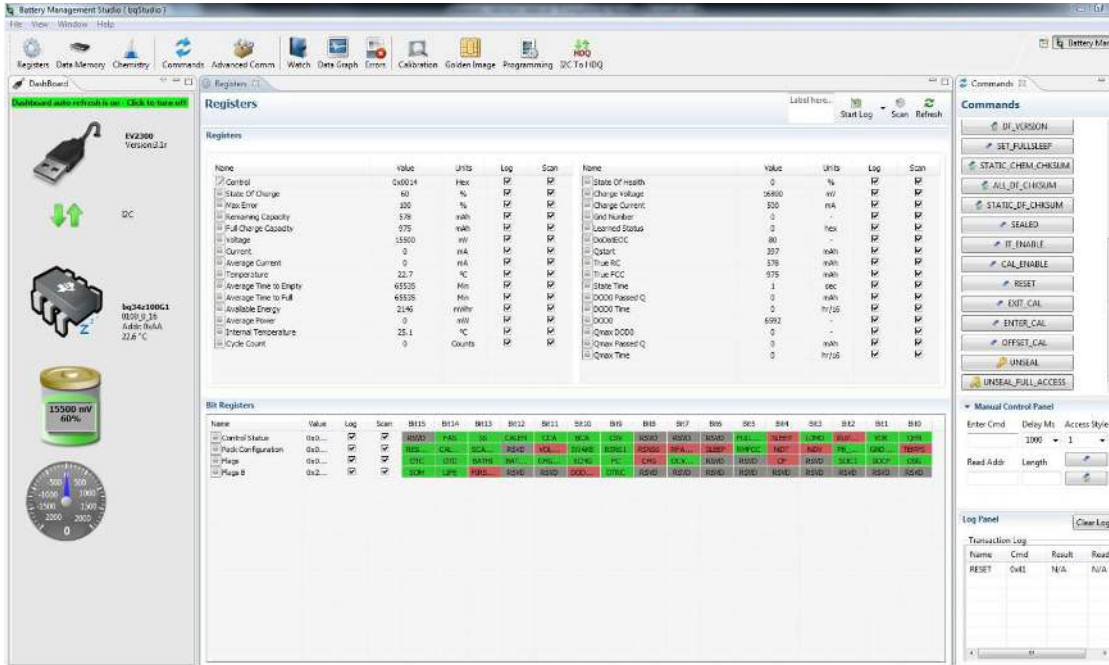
Battery Management Studio [ bqStudio ]

File View Window Help

Registers Data Memory Chemistry Commands Advanced Comm Watch Data Graph Errors Calibration Golden Image Programming I2C To HDQ

Battery Ma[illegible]

DashBoard

Dashboard auto refresh is on - Click to turn off

EV2300
Version3.1r

I2C

bq34z100G1
0100_0_16
Addr: 0xAA
22.6 °C

15500 mV
60%

Registers

Registers

Label here... Start Log Scan Refresh

Registers

| Name | Value | Units | Log | Scan |
|---|---|---|---|---|
| Control | 0x0014 | Hex | ☑ | ☑ |
| State Of Charge | 60 | % | ☑ | ☑ |
| Max Error | 100 | % | ☑ | ☑ |
| Remaining Capacity | 578 | mAh | ☑ | ☑ |
| Full Charge Capacity | 975 | mAh | ☑ | ☑ |
| Voltage | 15500 | mV | ☑ | ☑ |
| Current | 0 | mA | ☑ | ☑ |
| Average Current | 0 | mA | ☑ | ☑ |
| Temperature | 22.7 | °C | ☑ | ☑ |
| Average Time to Empty | 65535 | Min | ☑ | ☑ |
| Average Time to Full | 65535 | Min | ☑ | ☑ |
| Available Energy | 2146 | mWhr | ☑ | ☑ |
| Average Power | 0 | mW | ☑ | ☑ |
| Internal Temperature | 25.1 | °C | ☑ | ☑ |
| Cycle Count | 0 | Counts | ☑ | ☑ |

| Name | Value | Units | Log | Scan |
|---|---|---|---|---|
| State Of Health | 0 | % | ☑ | ☑ |
| Charge Voltage | 16800 | mV | ☑ | ☑ |
| Charge Current | 500 | mA | ☑ | ☑ |
| Grid Number | 0 | - | ☑ | ☑ |
| Learned Status | 0 | hex | ☑ | ☑ |
| DoDatEOC | 80 | - | ☑ | ☑ |
| Qstart | 397 | mAh | ☑ | ☑ |
| True RC | 578 | mAh | ☑ | ☑ |
| True FCC | 975 | mAh | ☑ | ☑ |
| State Time | 1 | sec | ☑ | ☑ |
| DOD0 Passed Q | 0 | mAh | ☑ | ☑ |
| DOD0 Time | 0 | hr/16 | ☑ | ☑ |
| DOD0 | 6992 | - | ☑ | ☑ |
| Qmax DOD0 | 0 | - | ☑ | ☑ |
| Qmax Passed Q | 0 | mAh | ☑ | ☑ |
| Qmax Time | 0 | hr/16 | ☑ | ☑ |

Bit Registers

| Name | Value | Log | Scan | Bit15 | Bit14 | Bit13 | Bit12 | Bit11 | Bit10 | Bit9 | Bit8 | Bit7 | Bit6 | Bit5 | Bit4 | Bit3 | Bit2 | Bit1 | Bit0 |
|---|---|---|---|---|---|---|---|---|---|---|---|---|---|---|---|---|---|---|---|
| Control Status | 0x0... | ☑ | ☑ | RSVD | FAS | SS | CALEN | CCA | BCA | CSV | RSVD | RSVD | RSVD | FULL... | SLEEP | LDMD | RUP... | VOK | QEN |
| Pack Configuration | 0x0... | ☑ | ☑ | RES... | CAL... | SCA... | RSVD | VOL... | IWAKE | RSNS1 | RSNS0 | IWA... | SLEEP | RMFCC | NiDT | NiDV | FB... | GND... | TEMPS |
| Flags | 0x0... | ☑ | ☑ | OTC | OTD | BATHI | BAT... | CHG... | XCHG | FC | CHG | OCV... | RSVD | RSVD | CF | RSVD | SOC1 | SOCF | DSG |
| Flags B | 0x2... | ☑ | ☑ | SOH | LIFE | FIRS... | RSVD | RSVD | DOD... | DTRC | RSVD | RSVD | RSVD | RSVD | RSVD | RSVD | RSVD | RSVD | RSVD |

Commands

Commands

DF_VERSION
SET_FULLSLEEP
STATIC_CHEM_CHKSUM
ALL_DF_CHKSUM
STATIC_DF_CHKSUM
SEALED
IT_ENABLE
CAL_ENABLE
RESET
EXIT_CAL
ENTER_CAL
OFFSET_CAL
UNSEAL
UNSEAL_FULL_ACCESS

Manual Control Panel
Enter Cmd Delay Ms Access Style
1000 1
Read Addr Length

Log Panel
Clear Log
Transaction Log

| Name | Cmd | Result | Read |
|---|---|---|---|
| RESET | 0x41 | N/A | N/A |